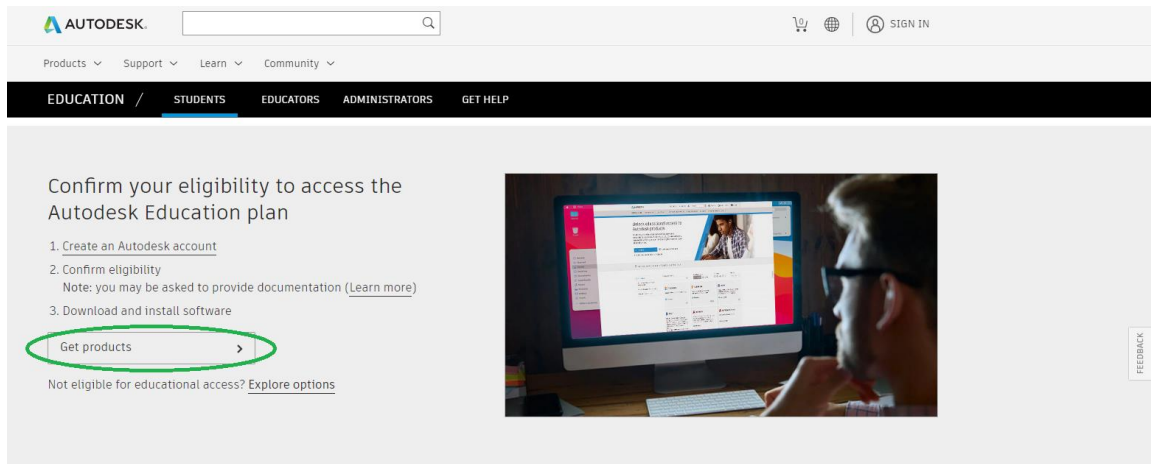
AUTODESK.

0

SIGN IN

Products Support Learn Community

EDUCATION / STUDENTS EDUCATORS ADMINISTRATORS GET HELP

Confirm your eligibility to access the Autodesk Education plan

1. Create an Autodesk account
2. Confirm eligibility
Note: you may be asked to provide documentation (Learn more)
3. Download and install software

Get products

Not eligible for educational access? Explore options

FEEDBACK